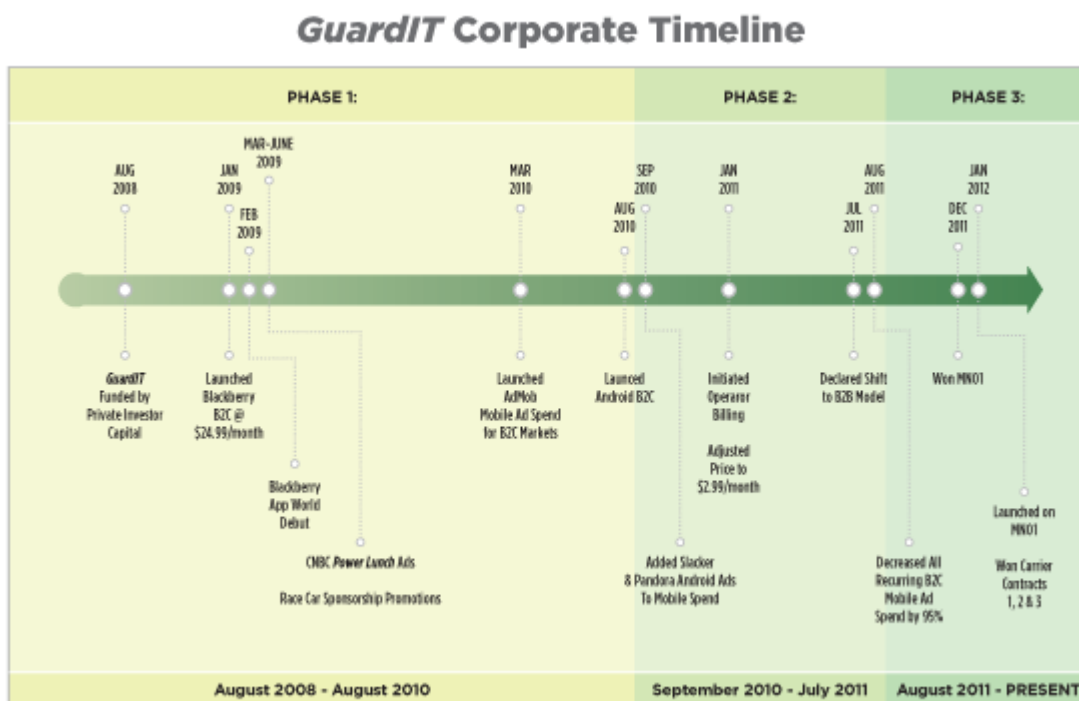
*GuardIT* Corporate Timeline

PHASE 1:

PHASE 2:

PHASE 3:

AUG 2008

JAN 2009

FEB 2009

MAR-JUNE 2009

MAR 2010

AUG 2010

SEP 2010

JAN 2011

JUL 2011

AUG 2011

DEC 2011

JAN 2012

*GuardIT* Funded by Private Investor Capital

Launched Blackberry B2C @ \$24.99/month

Blackberry App World Debut

CNBC *Power Lunch* Ads

Race Car Sponsorship Promotions

Launched AdMob Mobile Ad Spend for B2C Markets

Launced Android B2C

Added Slacker & Pandora Android Ads To Mobile Spend

Initiated Operaror Billing

Adjusted Price to \$2.99/month

Declared Shift to B2B Model

Decreased All Recurring B2C Mobile Ad Spend by 95%

Won MNO1

Launched on MNO1

Won Carrier Contracts 1, 2 & 3

August 2008 - August 2010

September 2010 - July 2011

August 2011 - PRESENT